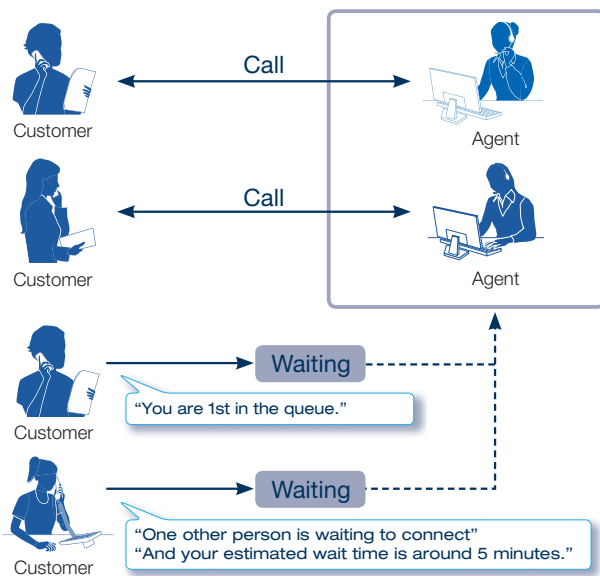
Customer

Call

Agent

Customer

Call

Agent

Customer

Waiting

“You are 1st in the queue.”

Customer

Waiting

“One other person is waiting to connect”
“And your estimated wait time is around 5 minutes.”